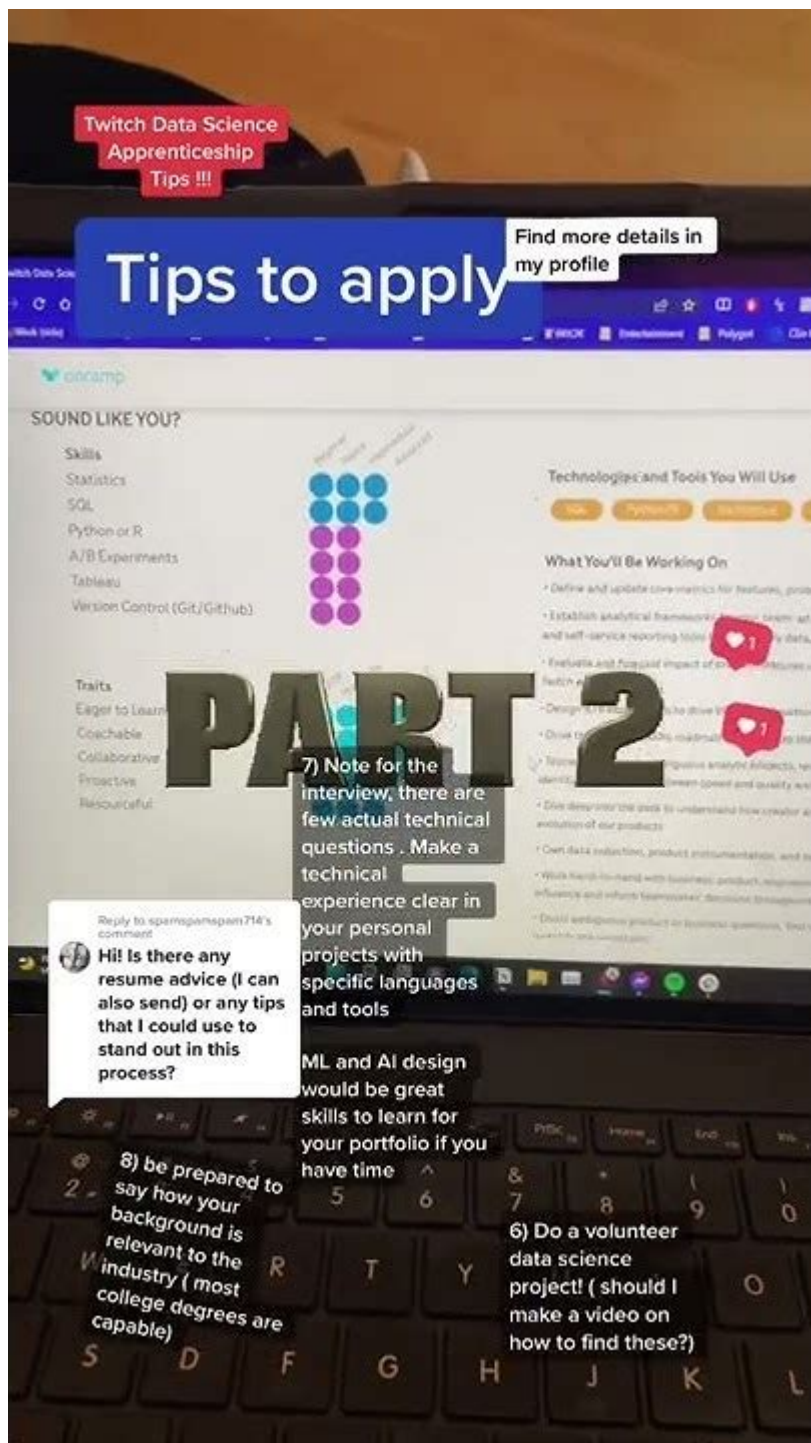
Twitch Data Science Apprenticeship Tips !!!

Tips to apply

Find more details in my profile

SOUND LIKE YOU?

Skills
Statistics
SQL
Python or R
A/B Experiments
Tableau
Version Control (Git/Github)

Technologies and Tools You Will Use

What You'll Be Working On

Traits
Eager to Learn
Coachable
Collaborative
Proactive
Resourceful

PART 2

7) Note for the interview, there are few actual technical questions . Make a technical experience clear in your personal projects with specific languages and tools

ML and AI design would be great skills to learn for your portfolio if you have time

Reply to spamspamspam714's comment
Hi! Is there any resume advice (I can also send) or any tips that I could use to stand out in this process?

8) be prepared to say how your background is relevant to the industry ( most college degrees are capable)

6) Do a volunteer data science project! ( should I make a video on how to find these?)